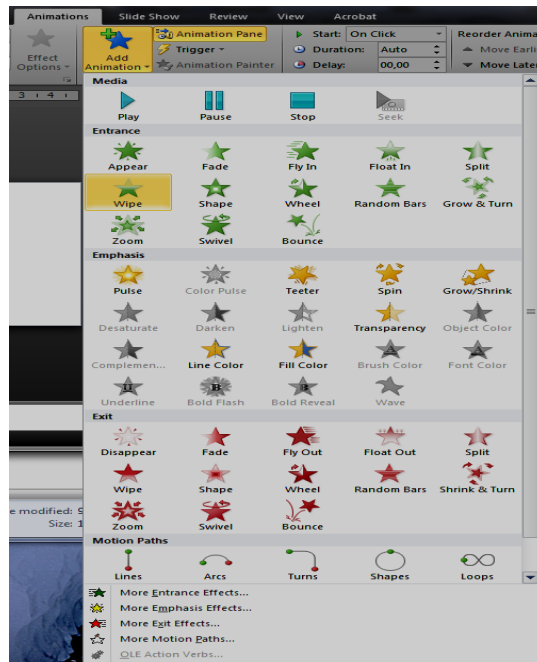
Animations Slide Show Review View Acrobat

Effect Options

Add Animation

Animation Pane

Trigger

Animation Painter

Start: On Click

Duration: Auto

Delay: 00,00

Reorder Anima

Move Earli

Move Late

3 4

Media

Play Pause Stop Seek

Entrance

Appear Fade Fly In Float In Split

Wipe Shape Wheel Random Bars Grow & Turn

Zoom Swivel Bounce

Emphasis

Pulse Color Pulse Teeter Spin Grow/Shrink

Desaturate Darken Lighten Transparency Object Color

Complemen... Line Color Fill Color Brush Color Font Color

Underline Bold Flash Bold Reveal Wave

Exit

Disappear Fade Fly Out Float Out Split

Wipe Shape Wheel Random Bars Shrink & Turn

Zoom Swivel Bounce

Motion Paths

Lines Arcs Turns Shapes Loops

e modified: 9

Size: 1

More Entrance Effects...

More Emphasis Effects...

More Exit Effects...

More Motion Paths...

OLE Action Verbs...